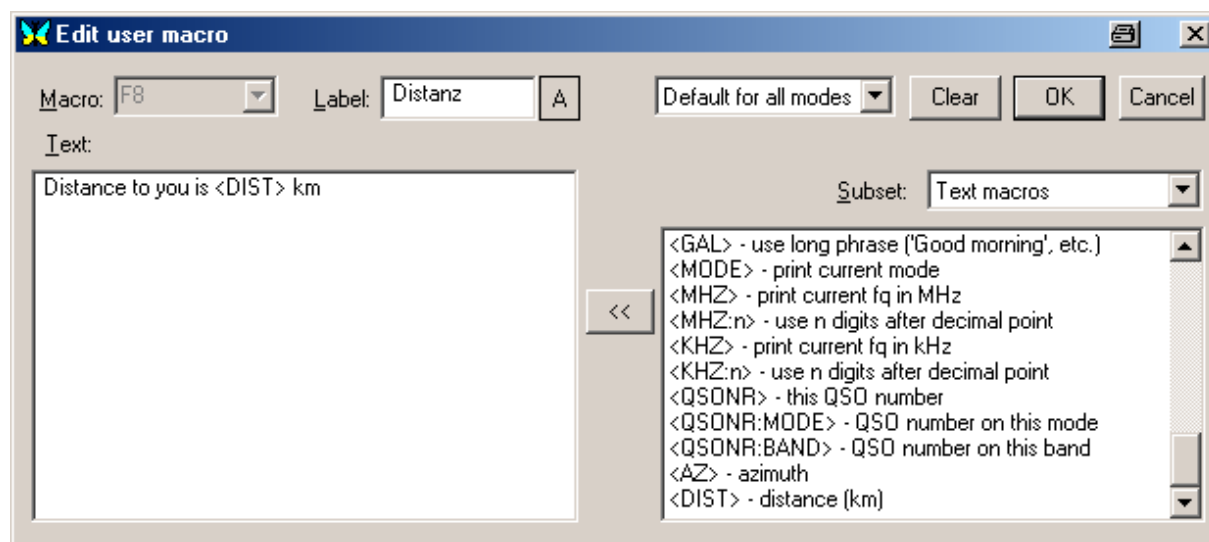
Edit user macro

Macro: F8
Label: Distanz
A
Default for all modes
Clear
OK
Cancel

Text:
Distance to you is <DIST> km

Subset: Text macros

<<

<GAL> - use long phrase ('Good morning', etc.)
<MODE> - print current mode
<MHZ> - print current fq in MHz
<MHZ:n> - use n digits after decimal point
<KHZ> - print current fq in kHz
<KHZ:n> - use n digits after decimal point
<QSONR> - this QSO number
<QSONR:MODE> - QSO number on this mode
<QSONR:BAND> - QSO number on this band
<AZ> - azimuth
<DIST> - distance (km)